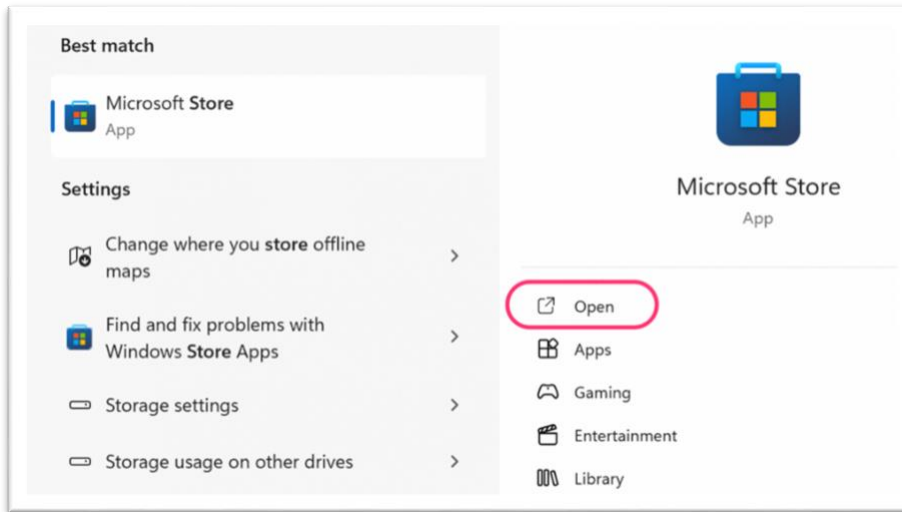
Best match

Microsoft Store
App

Settings

Change where you store offline maps

Find and fix problems with Windows Store Apps

Storage settings

Storage usage on other drives

Microsoft Store
App

Open

Apps

Gaming

Entertainment

Library